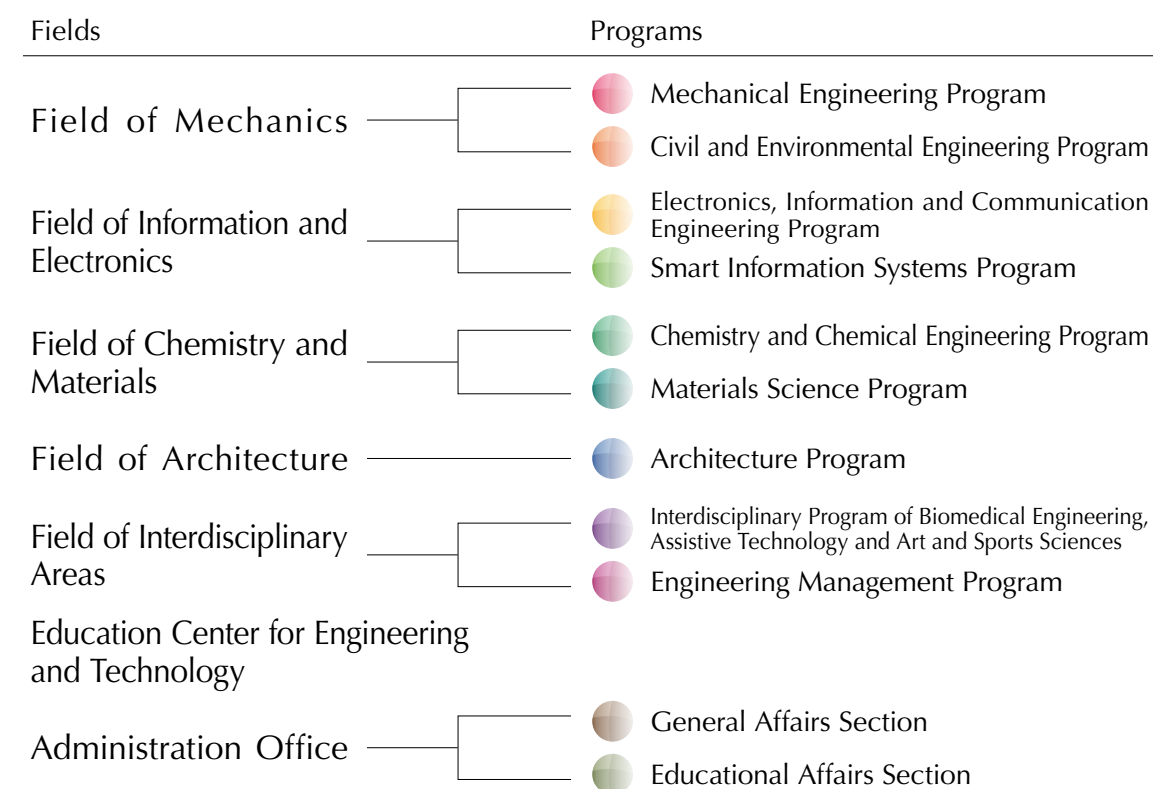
Fields

Programs

Field of Mechanics

Mechanical Engineering Program

Civil and Environmental Engineering Program

Field of Information and Electronics

Electronics, Information and Communication Engineering Program

Smart Information Systems Program

Field of Chemistry and Materials

Chemistry and Chemical Engineering Program

Materials Science Program

Field of Architecture

Architecture Program

Field of Interdisciplinary Areas

Interdisciplinary Program of Biomedical Engineering, Assistive Technology and Art and Sports Sciences

Engineering Management Program

Education Center for Engineering and Technology

Administration Office

General Affairs Section

Educational Affairs Section